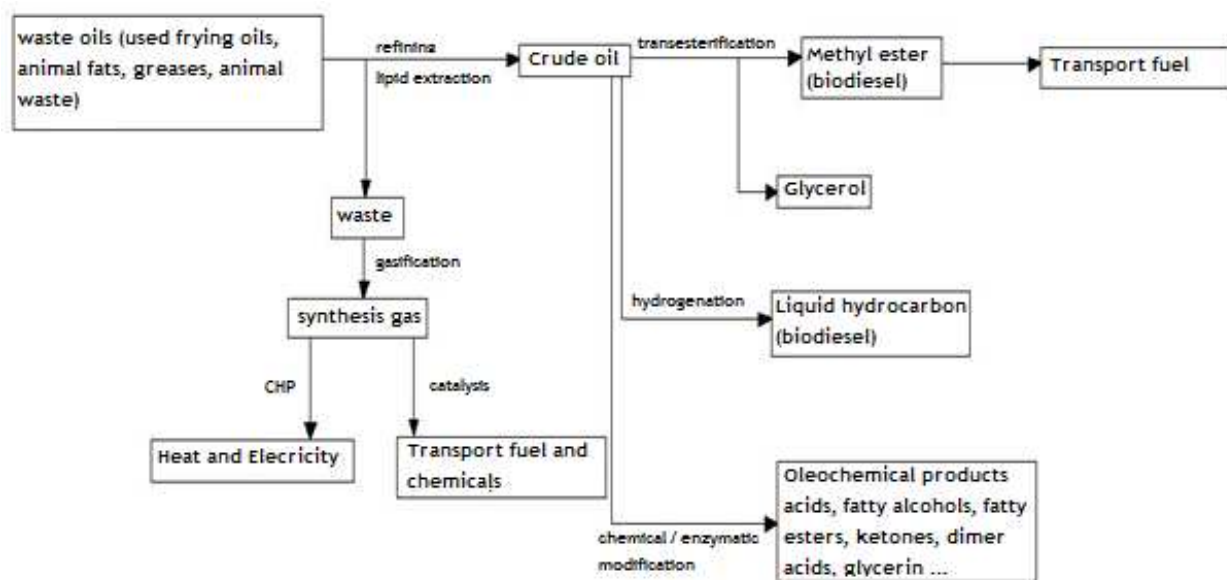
waste oils (used frying oils, animal fats, greases, animal waste)

refining

lipid extraction

Crude oil

transesterification

Methyl ester (biodiesel)

Transport fuel

Glycerol

waste

gasification

synthesis gas

hydrogenation

Liquid hydrocarbon (biodiesel)

CHP

catalysis

Heat and Elecricity

Transport fuel and chemicals

Oleochemical products acids, fatty alcohols, fatty esters, ketones, dimer acids, glycerin ...

chemical / enzymatic modification